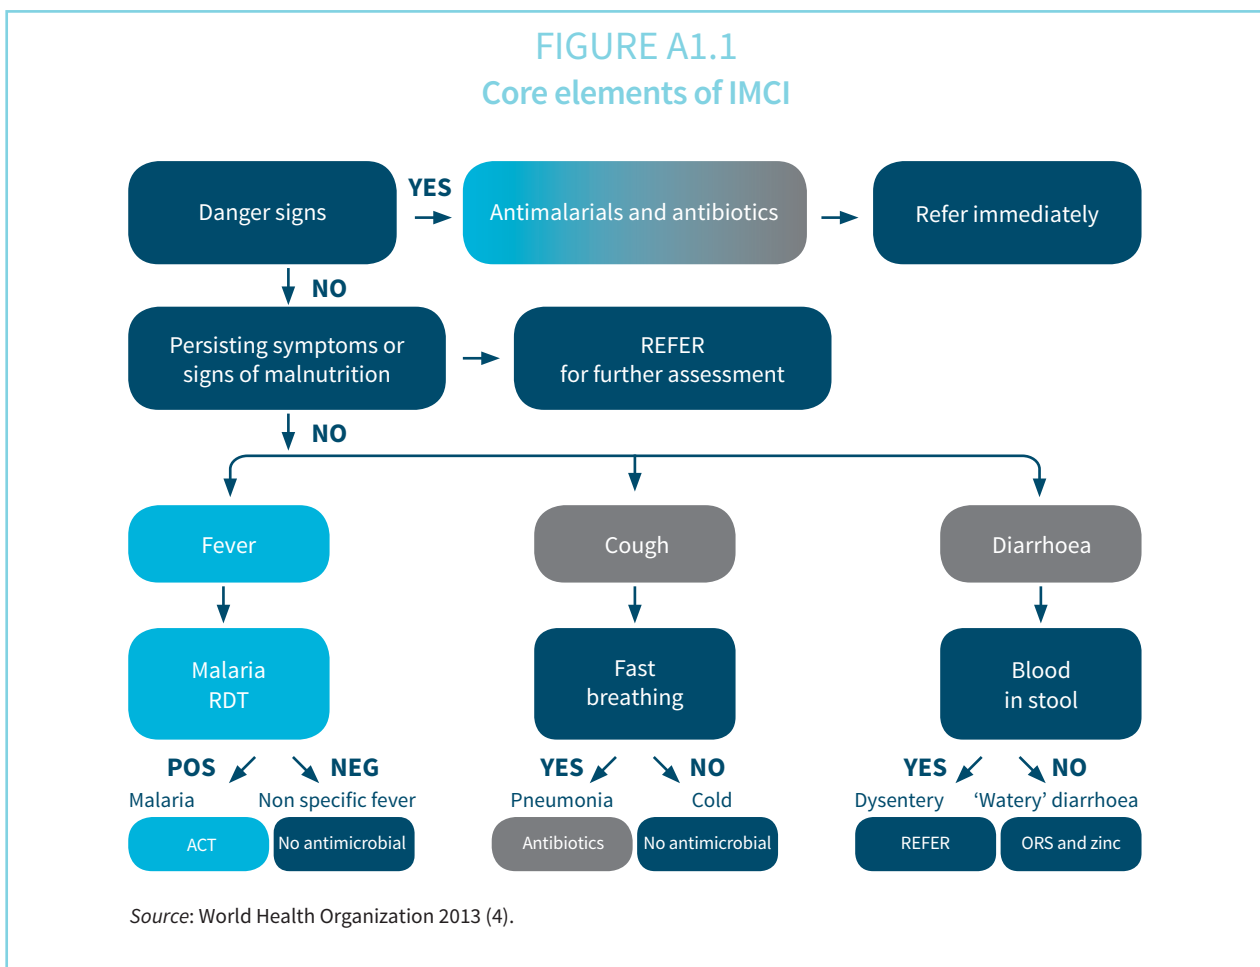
FIGURE A1.1
Core elements of IMCI

Danger signs

YES

Antimalarials and antibiotics

Refer immediately

NO

Persisting symptoms or signs of malnutrition

REFER for further assessment

NO

Fever

Cough

Diarrhoea

Malaria RDT

Fast breathing

Blood in stool

POS

NEG

Malaria

Non specific fever

ACT

No antimicrobial

YES

NO

Pneumonia

Cold

Antibiotics

No antimicrobial

YES

NO

Dysentery

'Watery' diarrhoea

REFER

ORS and zinc

Source: World Health Organization 2013 (4).